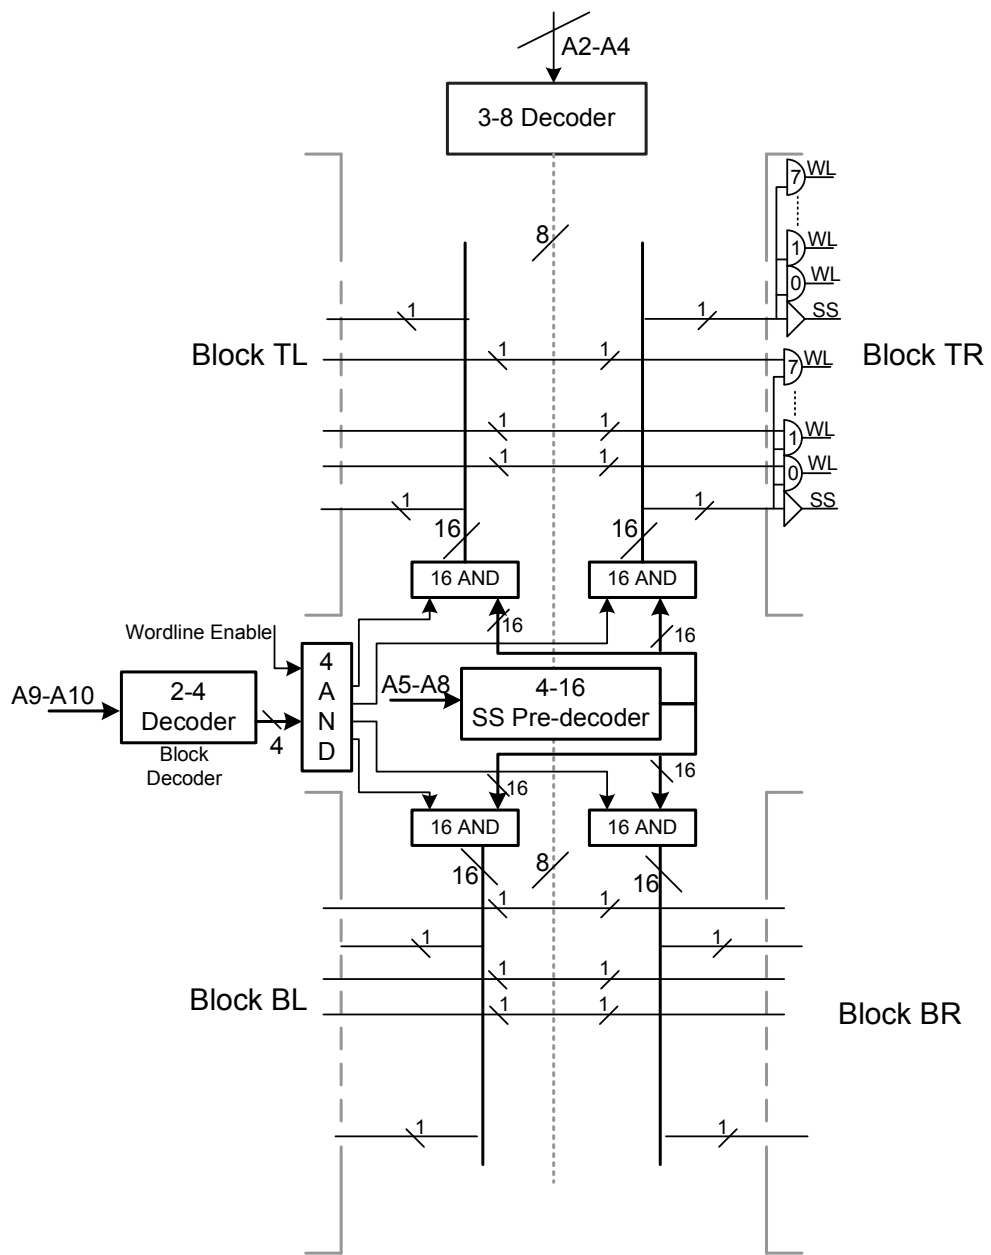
A2-A4

3-8 Decoder

8

7 WL
1 WL
0 WL
SS

1
1
Block TL
1
1
Block TR
7 WL

1
1
1 WL
1
1
0 WL
1
1
SS

16
16
16 AND
16 AND

Wordline Enable
16
16

A9-A10
2-4 Decoder
Block Decoder
4
4 A N D
A5-A8
4-16 SS Pre-decoder

16
16

16 AND
16 AND
16
8
16

1
1
1
1
1
1
Block BL
1
1
Block BR

1
1